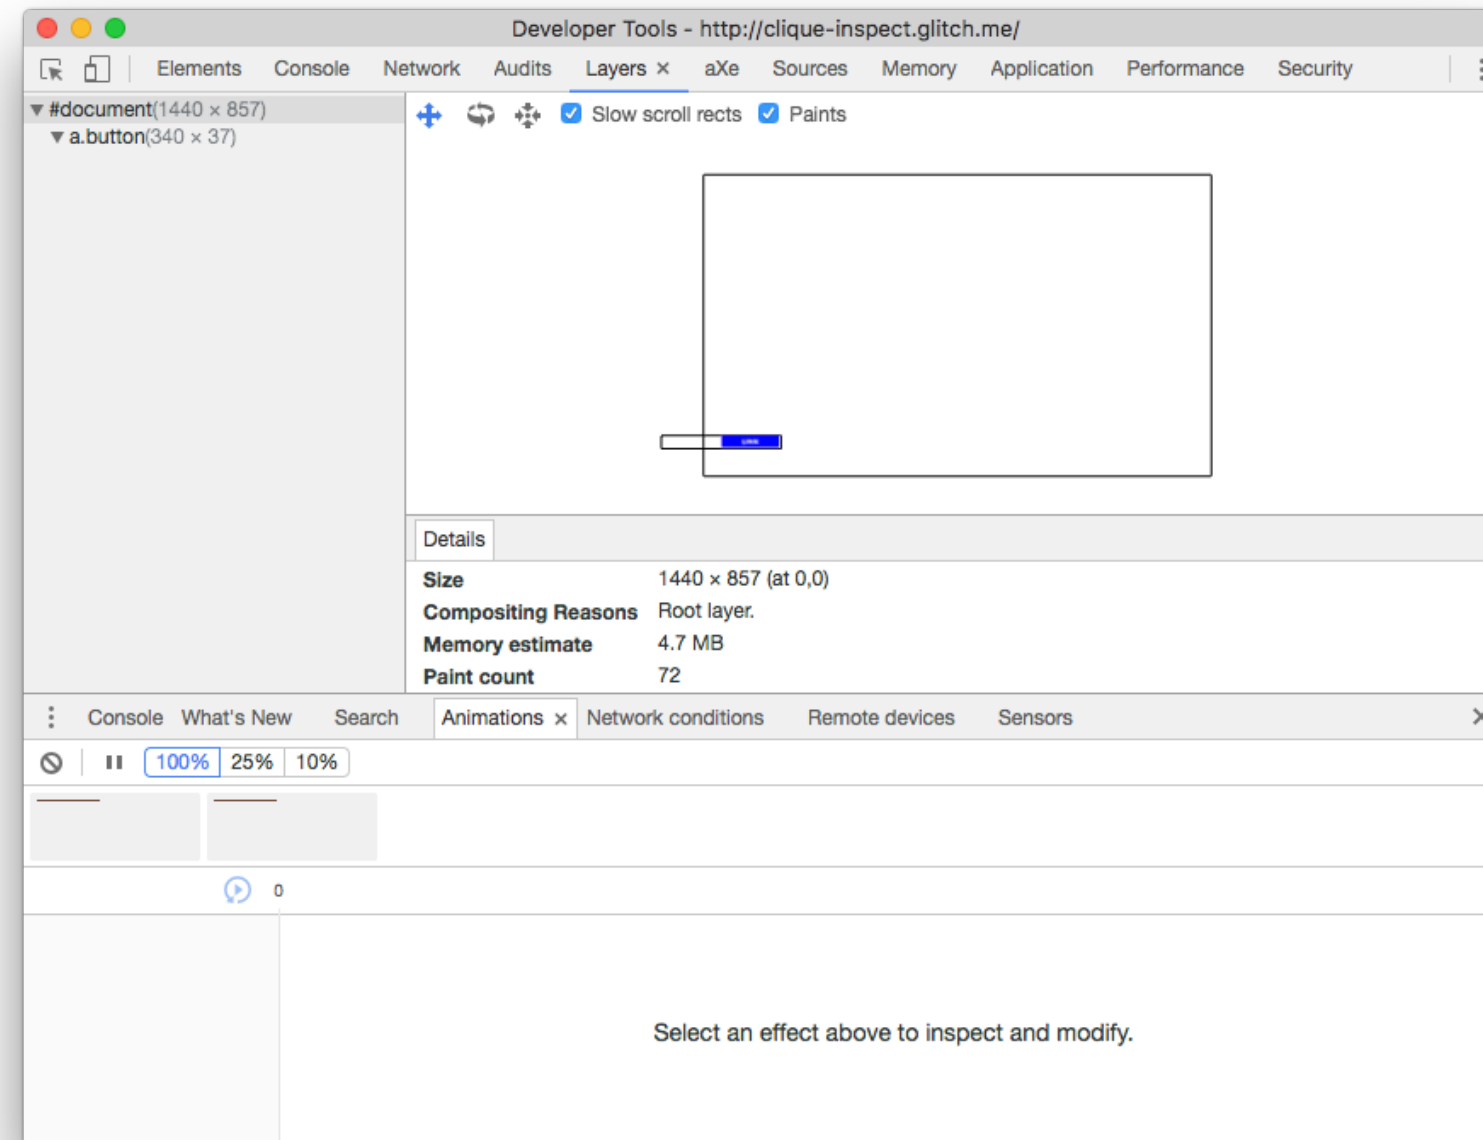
Developer Tools - http://clique-inspect.glitch.me/

Elements Console Network Audits Layers × aXe Sources Memory Application Performance Security

#document(1440 × 857)
a.button(340 × 37)

Slow scroll rects Paints

Details

| | |
|---|---|
| Size | 1440 × 857 (at 0,0) |
| Compositing Reasons | Root layer. |
| Memory estimate | 4.7 MB |
| Paint count | 72 |

Console What's New Search Animations × Network conditions Remote devices Sensors

100% 25% 10%

0

Select an effect above to inspect and modify.